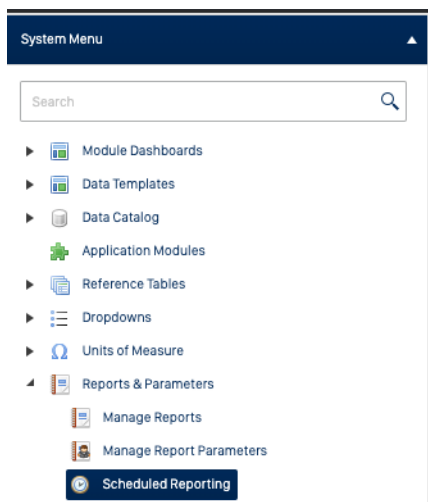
System Menu

Search

Module Dashboards
Data Templates
Data Catalog
Application Modules
Reference Tables
Dropdowns
Units of Measure
Reports & Parameters
Manage Reports
Manage Report Parameters
Scheduled Reporting